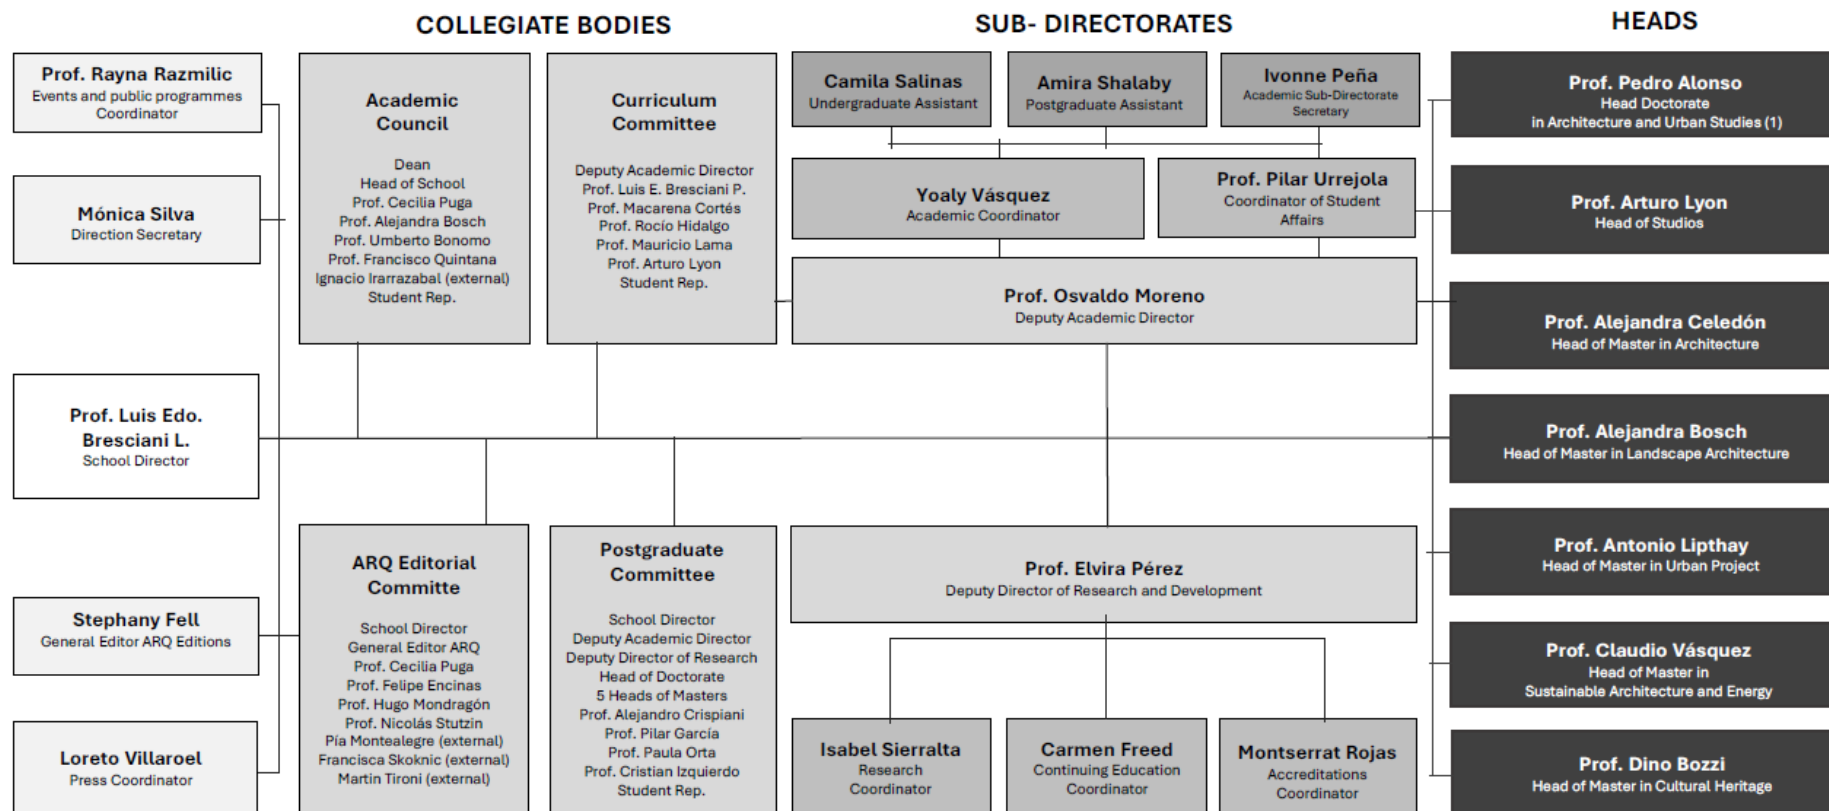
COLLEGIATE BODIES

SUB- DIRECTORATES

HEADS

Prof. Rayna Razmilic
Events and public programmes Coordinator

Mónica Silva
Direction Secretary

Prof. Luis Edo. Bresciani L.
School Director

Stephany Fell
General Editor ARQ Editions

Loreto Villaroel
Press Coordinator

Academic Council

Dean
Head of School
Prof. Cecilia Puga
Prof. Alejandra Bosch
Prof. Umberto Bonomo
Prof. Francisco Quintana
Ignacio Irarrazabal (external)
Student Rep.

Curriculum Committee

Deputy Academic Director
Prof. Luis E. Bresciani P.
Prof. Macarena Cortés
Prof. Rocío Hidalgo
Prof. Mauricio Lama
Prof. Arturo Lyon
Student Rep.

ARQ Editorial Committe

School Director
General Editor ARQ
Prof. Cecilia Puga
Prof. Felipe Encinas
Prof. Hugo Mondragón
Prof. Nicolás Stutzin
Pía Montealegre (external)
Francisca Skoknic (external)
Martin Tironi (external)

Postgraduate Committee

School Director
Deputy Academic Director
Deputy Director of Research
Head of Doctorate
5 Heads of Masters
Prof. Alejandro Crispiani
Prof. Pilar García
Prof. Paula Orta
Prof. Cristian Izquierdo
Student Rep.

Camila Salinas
Undergraduate Assistant

Amira Shalaby
Postgraduate Assistant

Ivonne Peña
Academic Sub-Directorate Secretary

Yoaly Vásquez
Academic Coordinator

Prof. Pilar Urrejola
Coordinator of Student Affairs

Prof. Osvaldo Moreno
Deputy Academic Director

Prof. Elvira Pérez
Deputy Director of Research and Development

Isabel Sierraltа
Research Coordinator

Carmen Freed
Continuing Education Coordinator

Montserrat Rojas
Accreditations Coordinator

Prof. Pedro Alonso
Head Doctorate in Architecture and Urban Studies (1)

Prof. Arturo Lyon
Head of Studios

Prof. Alejandra Celedón
Head of Master in Architecture

Prof. Alejandra Bosch
Head of Master in Landscape Architecture

Prof. Antonio Lipthay
Head of Master in Urban Project

Prof. Claudio Vásquez
Head of Master in Sustainable Architecture and Energy

Prof. Dino Bozzi
Head of Master in Cultural Heritage